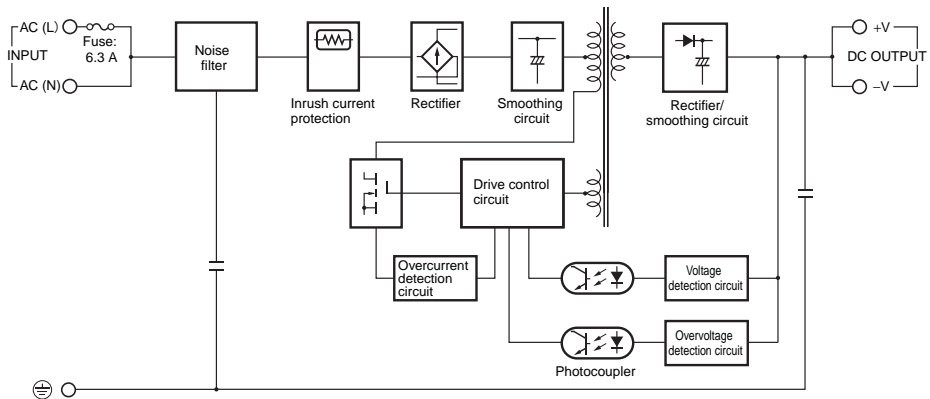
AC (L)
Fuse: 6.3 A
INPUT
AC (N)
Noise filter
Inrush current protection
Rectifier
Smoothing circuit
Rectifier/ smoothing circuit
+V
DC OUTPUT
−V
Drive control circuit
Overcurrent detection circuit
Voltage detection circuit
Overvoltage detection circuit
Photocoupler